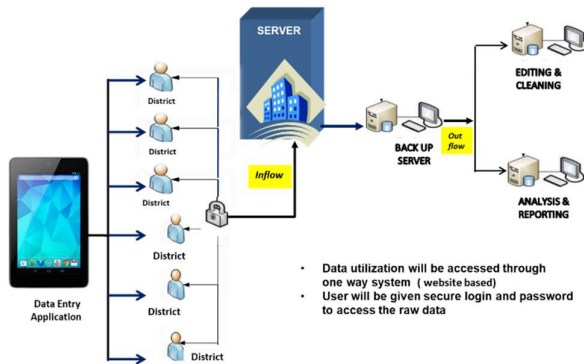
SERVER

EDITING & CLEANING

District

District

District

Inflow

BACK UP SERVER

Out flow

ANALYSIS & REPORTING

District

District

District

Data Entry Application

• Data utilization will be accessed through one way system ( website based)
• User will be given secure login and password to access the raw data